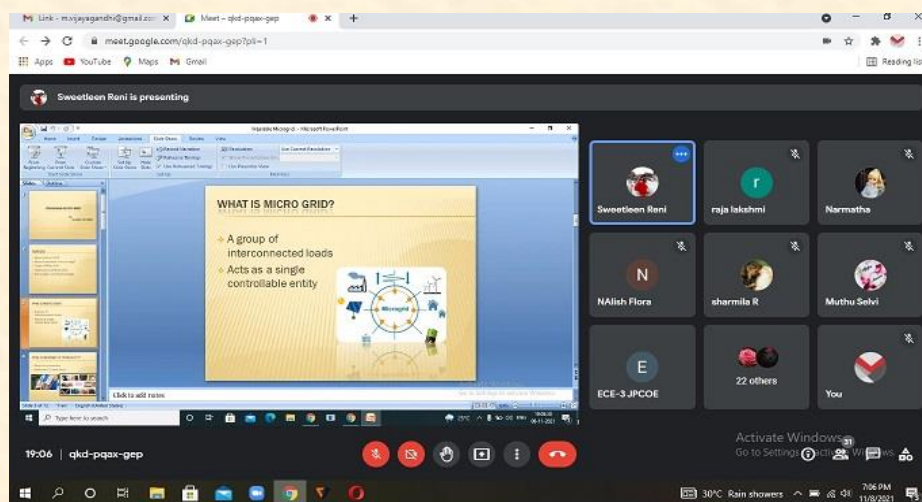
M Link - m.vijayagandhi@gmail.com ×   Meet - qkd-pqax-gep ×   +

meet.google.com/qkd-pqax-gep?pli=1

Apps   YouTube   Maps   Gmail   Reading list

Sweetleen Reni is presenting

Microgrid - Microsoft PowerPoint

WHAT IS MICRO GRID?

A group of interconnected loads

Acts as a single controllable entity

Microgrid

Click to add notes

Type here to search

Sweetleen Reni

r
raja lakshmi

Narmatha

N
NAlish Flora

sharmila R

Muthu Selvi

E
ECE-3 JPCOE

22 others

You

Activate Windows
Go to Settings to activate Windows.

19:06 | qkd-pqax-gep

30°C Rain showers   7:06 PM 11/8/2021